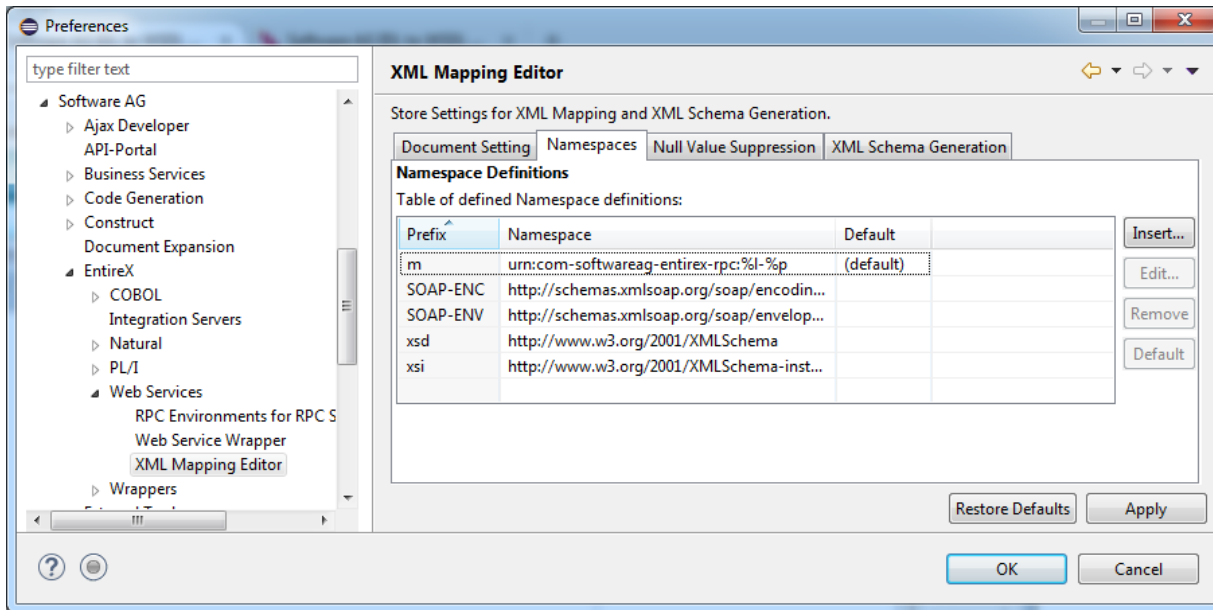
Preferences

type filter text

Software AG
Ajax Developer
API-Portal
Business Services
Code Generation
Construct
Document Expansion
EntireX
COBOL
Integration Servers
Natural
PL/I
Web Services
RPC Environments for RPC S
Web Service Wrapper
XML Mapping Editor
Wrappers

XML Mapping Editor

Store Settings for XML Mapping and XML Schema Generation.

Document Setting | Namespaces | Null Value Suppression | XML Schema Generation

Namespace Definitions

Table of defined Namespace definitions:

| Prefix | Namespace | Default |
|---|---|---|
| m | urn:com-softwareag-entirex-rpc:%l-%p | (default) |
| SOAP-ENC | http://schemas.xmlsoap.org/soap/encodin... | |
| SOAP-ENV | http://schemas.xmlsoap.org/soap/envelop... | |
| xsd | http://www.w3.org/2001/XMLSchema | |
| xsi | http://www.w3.org/2001/XMLSchema-inst... | |

Insert...
Edit...
Remove
Default

Restore Defaults
Apply

OK
Cancel